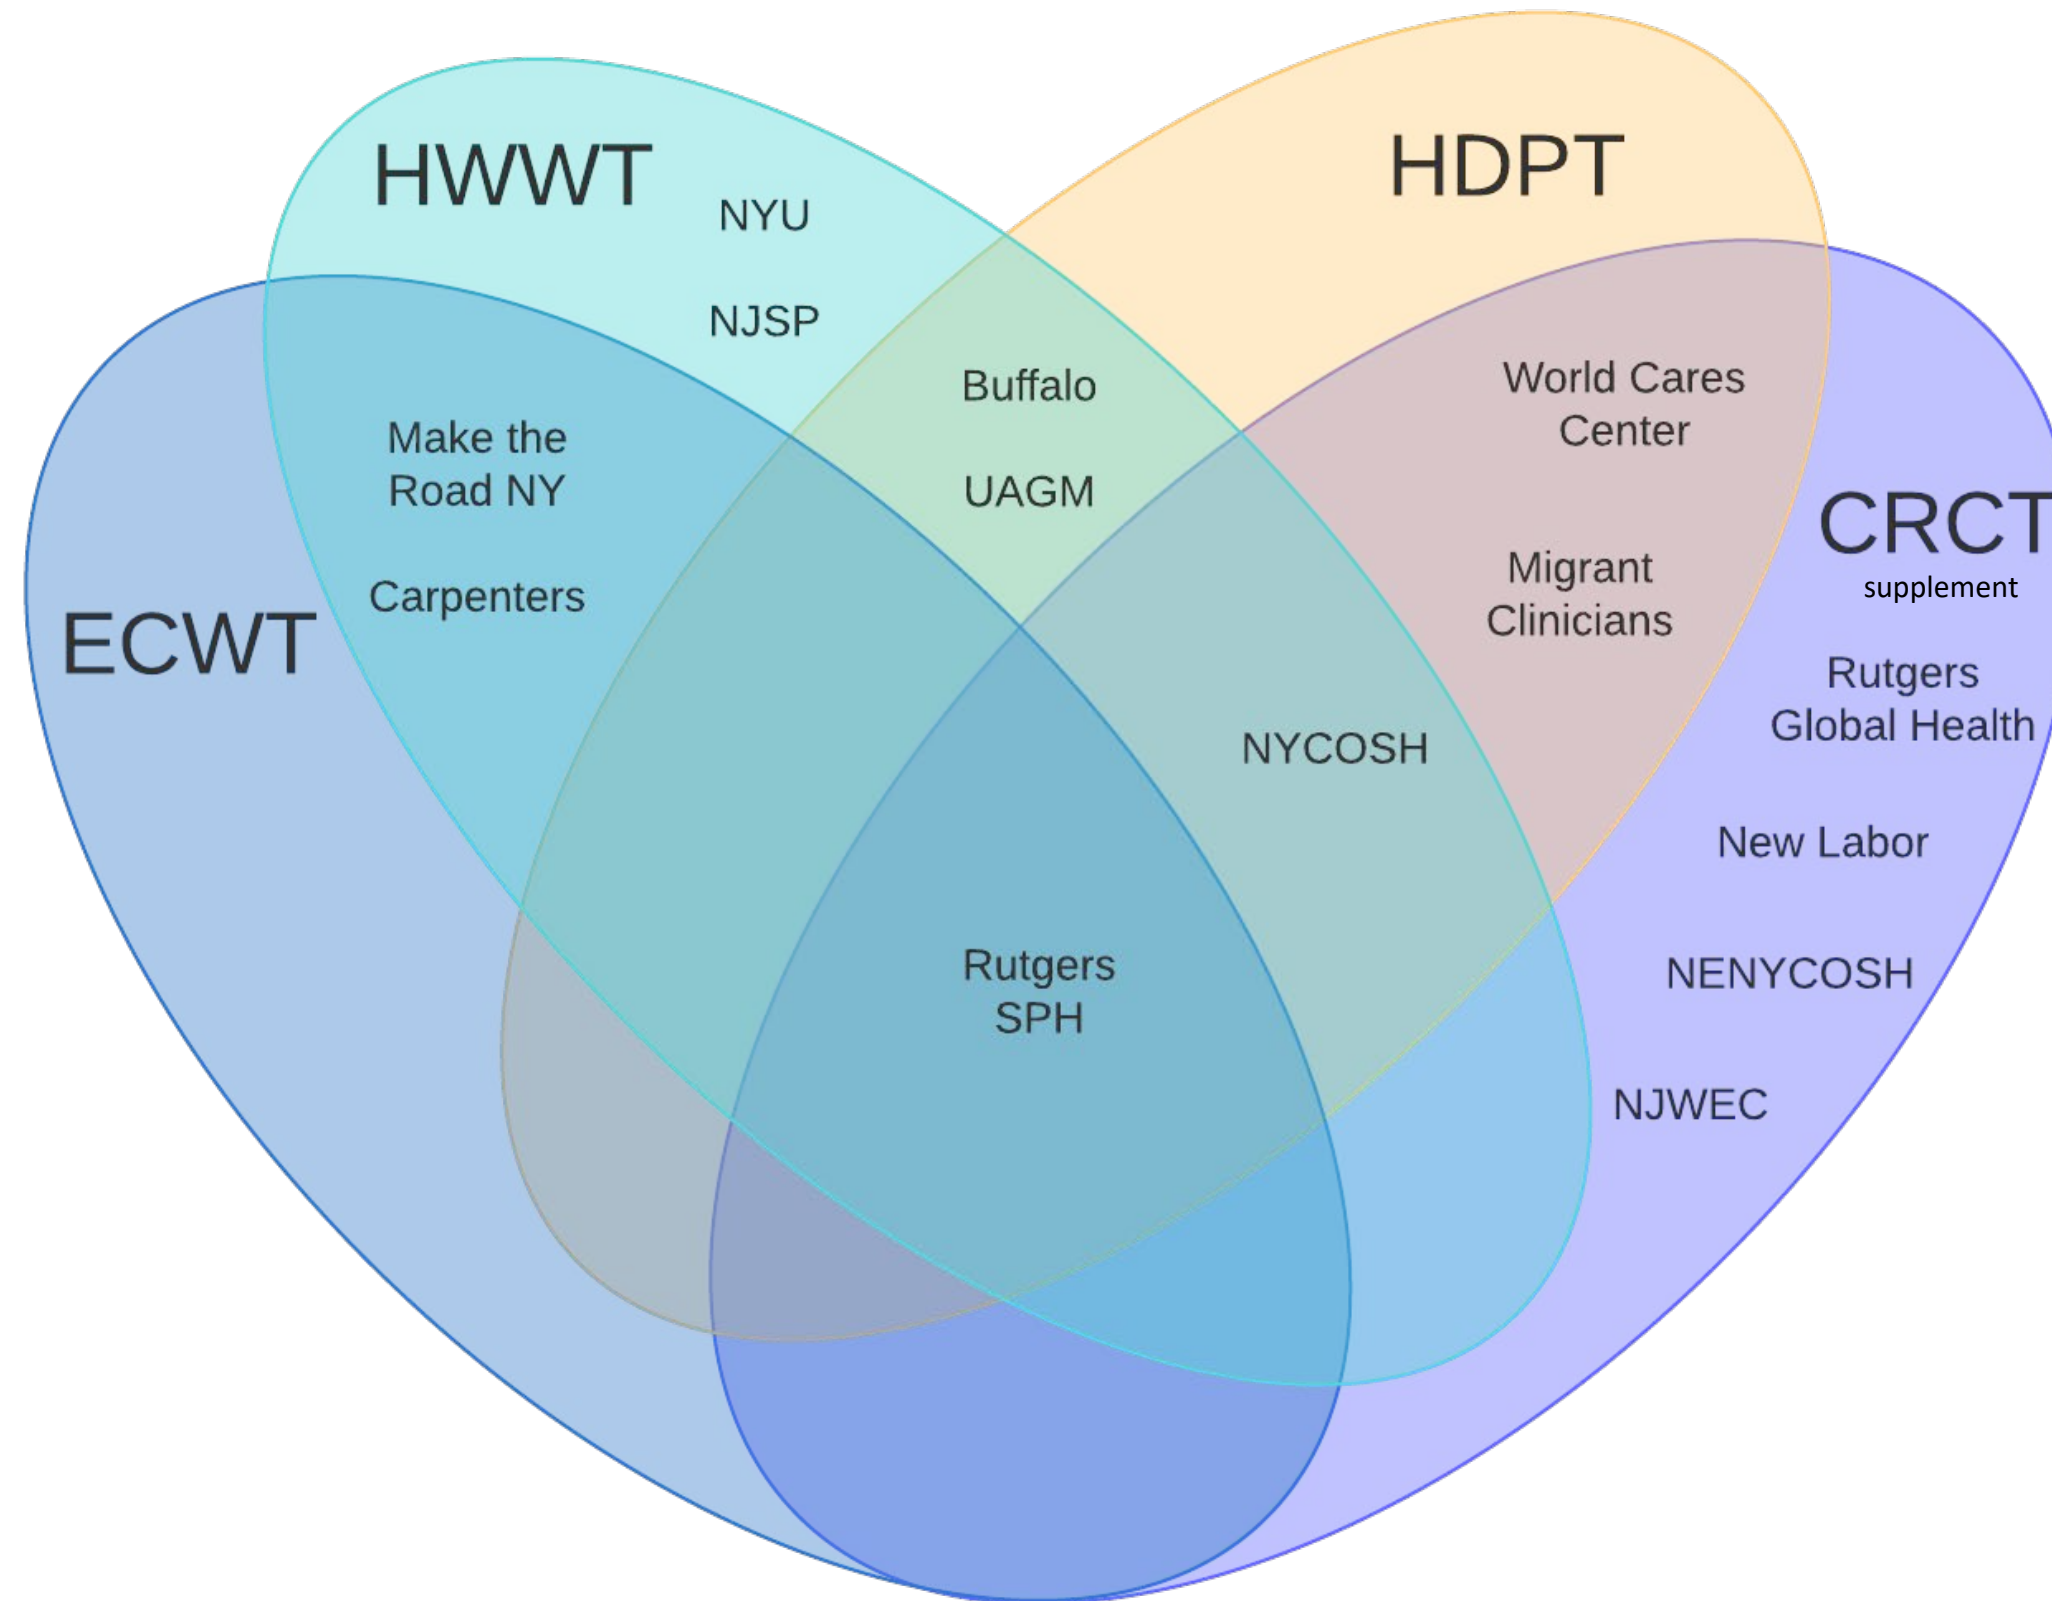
HWWT

NYU

NJSP

HDPT

Buffalo

UAGM

World Cares Center

Make the Road NY

Carpenters

CRCT
supplement

Migrant Clinicians

ECWT

Rutgers Global Health

NYCOSH

New Labor

Rutgers SPH

NENYCOSH

NJWEC